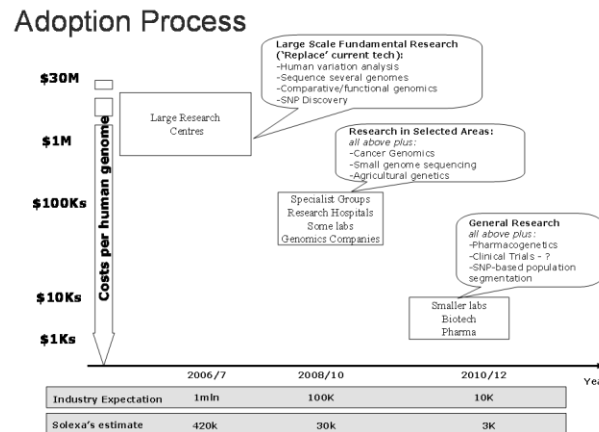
Adoption Process

$30M

$1M

$100Ks

$10Ks

$1Ks

Costs per human genome

Large Research Centres

Large Scale Fundamental Research ('Replace' current tech):
-Human variation analysis
-Sequence several genomes
-Comparative/functional genomics
-SNP Discovery

Research in Selected Areas:
all above plus:
-Cancer Genomics
-Small genome sequencing
-Agricultural genetics

Specialist Groups
Research Hospitals
Some labs
Genomics Companies

General Research
all above plus:
-Pharmacogenetics
-Clinical Trials - ?
-SNP-based population segmentation

Smaller labs
Biotech
Pharma

| | 2006/7 | 2008/10 | 2010/12 |
|---|---|---|---|
| Industry Expectation | 1mln | 100K | 10K |
| Solexa's estimate | 420k | 30k | 3K |

Yea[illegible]